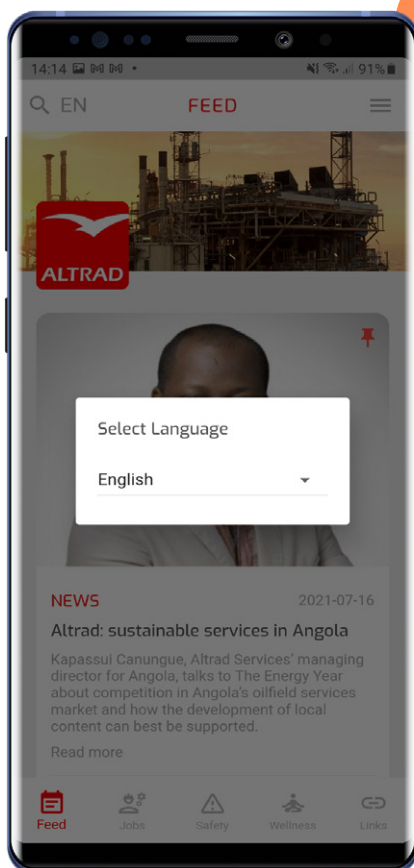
14:14 M M •

91%

EN

FEED

ALTRAD

Select Language

English

NEWS

2021-07-16

Altrad: sustainable services in Angola

Kapassui Canungue, Altrad Services' managing director for Angola, talks to The Energy Year about competition in Angola's oilfield services market and how the development of local content can best be supported.

Read more

Feed

Jobs

Safety

Wellness

Links